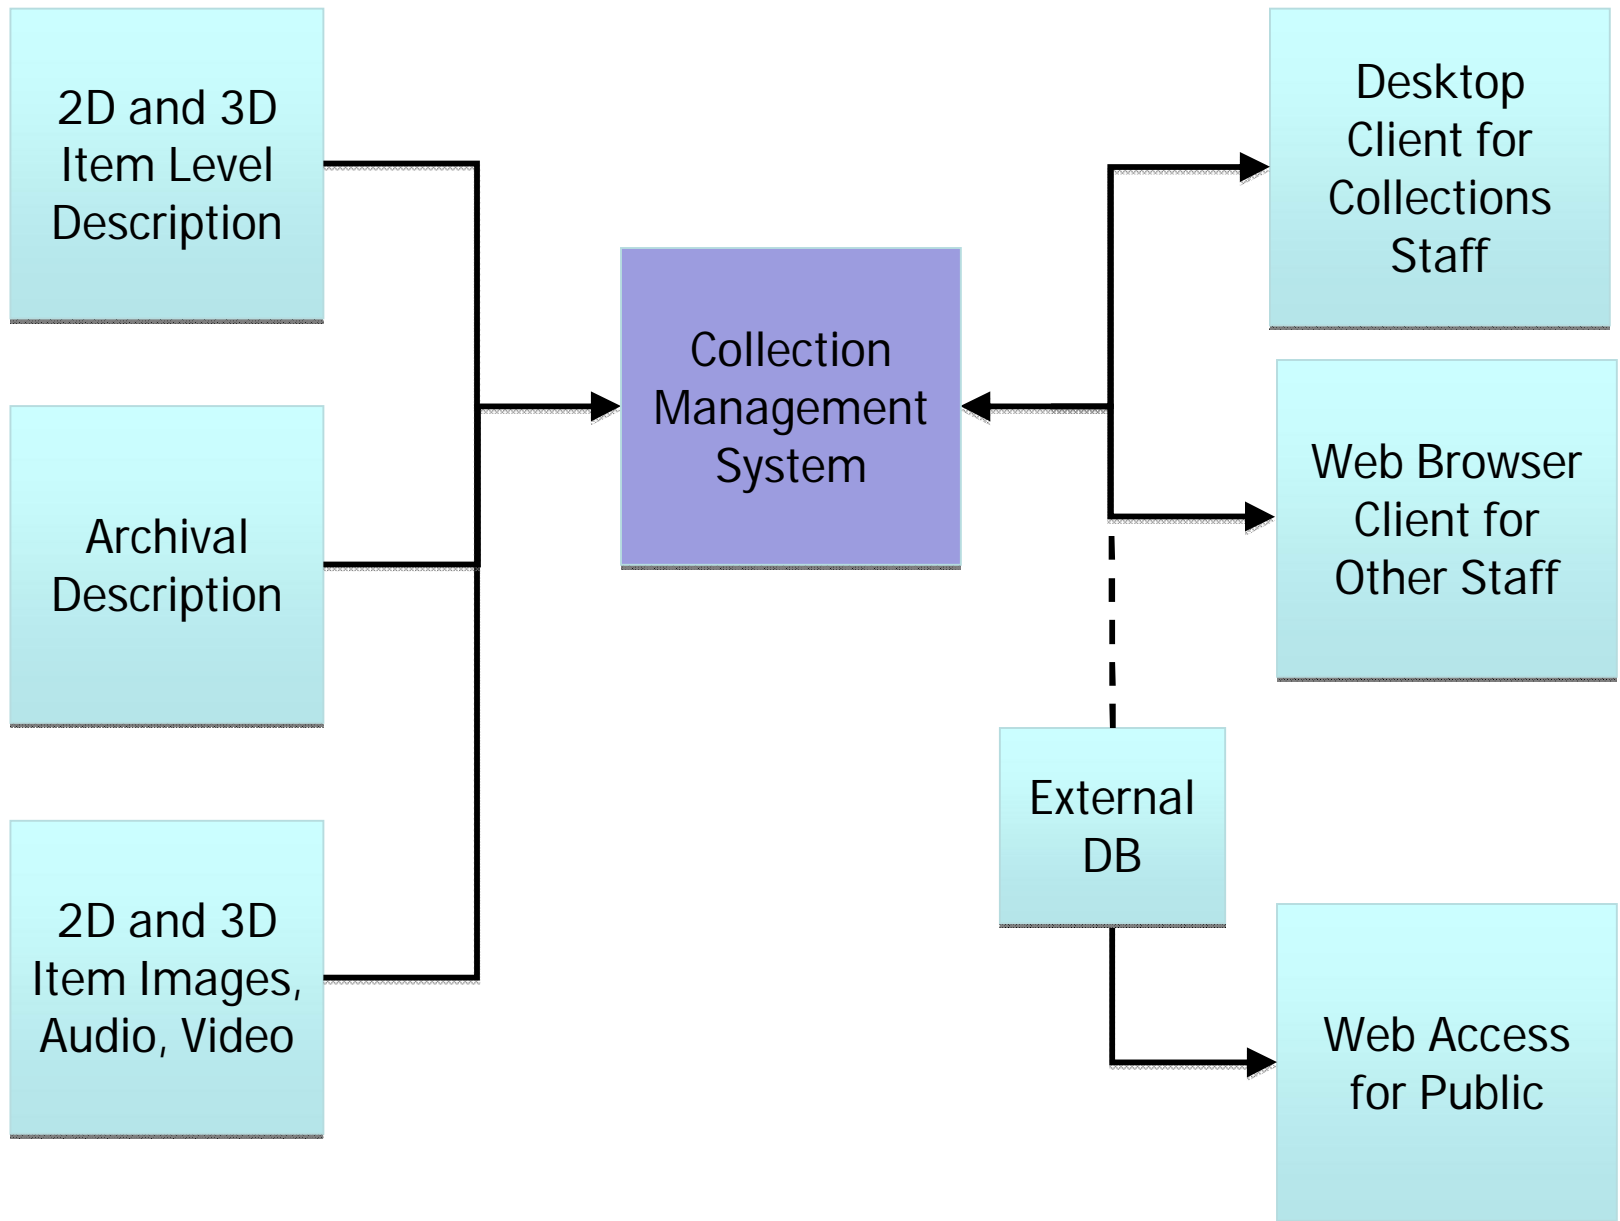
2D and 3D Item Level Description

Archival Description

2D and 3D Item Images, Audio, Video

Collection Management System

Desktop Client for Collections Staff

Web Browser Client for Other Staff

External DB

Web Access for Public